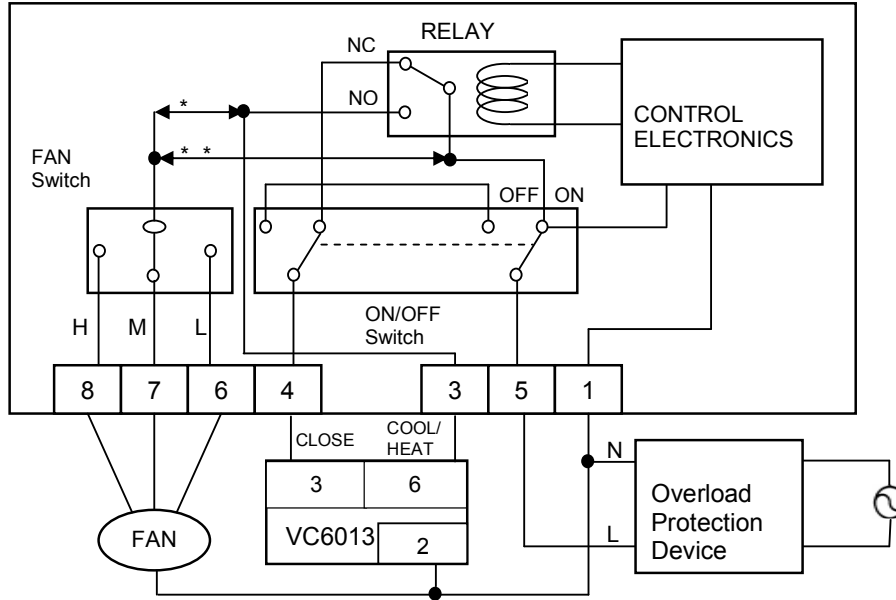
RELAY

NC

NO

CONTROL ELECTRONICS

*

* *

FAN Switch

OFF ON

H M L

ON/OFF Switch

| 8 | 7 | 6 | 4 | 3 | 5 | 1 |
|---|---|---|---|---|---|---|

CLOSE

COOL/ HEAT

3

6

VC6013

2

FAN

N

L

Overload Protection Device